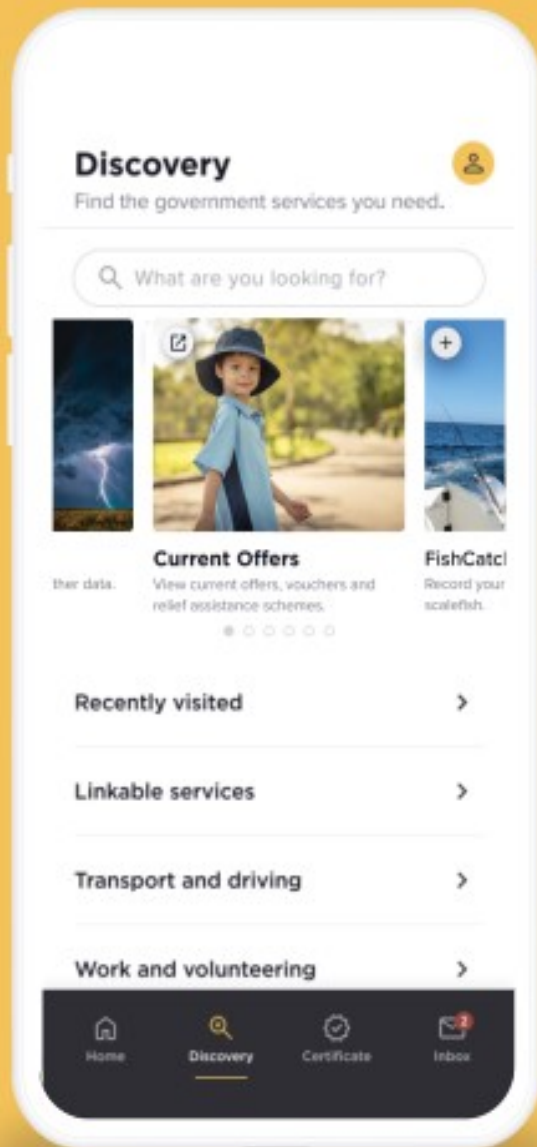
Discovery
Find the government services you need.

What are you looking for?

ther data.

Current Offers
View current offers, vouchers and relief assistance schemes.

FishCatc
Record your scalefish.

Recently visited

Linkable services

Transport and driving

Work and volunteering

Home
Discovery
Certificate
2
Inbox